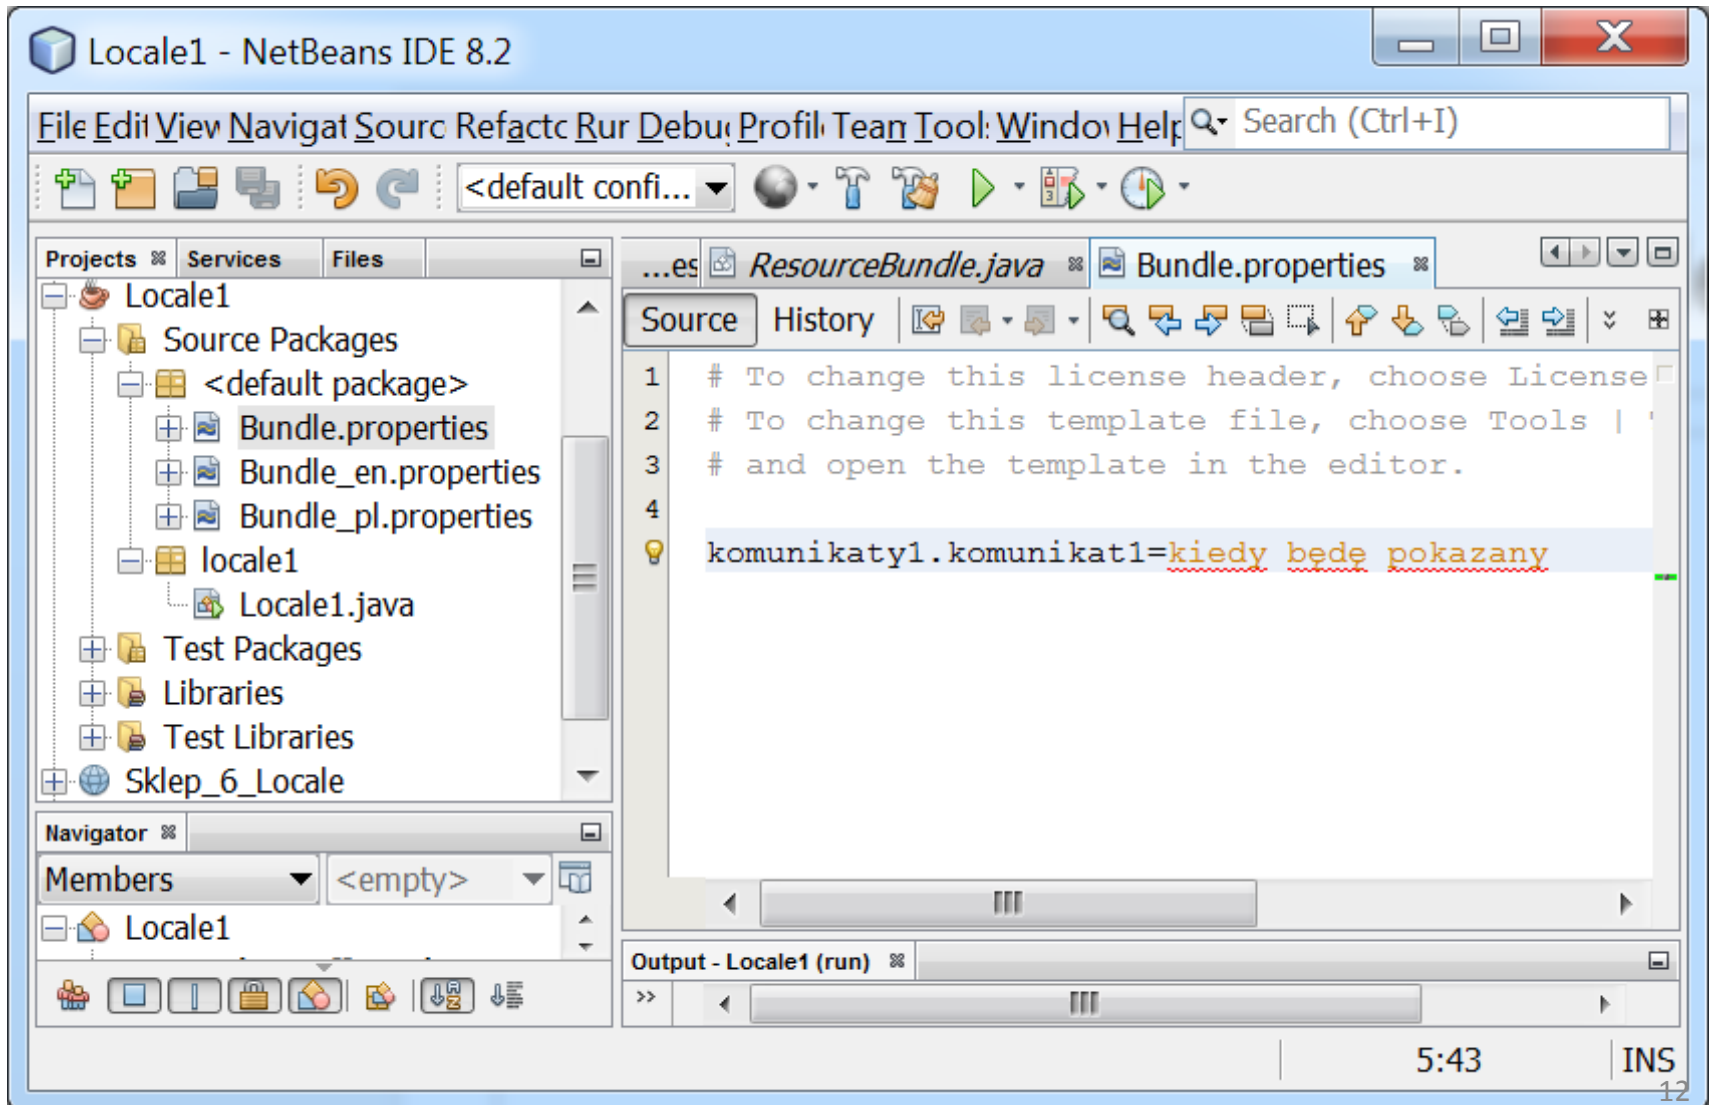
Locale1 - NetBeans IDE 8.2

File Edit View Navigat Sourc Refactc Rur Debu Profil Tean Tool Windo Help Search (Ctrl+I)

<default confi...

Projects Services Files

Locale1
Source Packages
<default package>
Bundle.properties
Bundle_en.properties
Bundle_pl.properties
locale1
Locale1.java
Test Packages
Libraries
Test Libraries
Sklep_6_Locale

...es ResourceBundle.java Bundle.properties

Source History

1 # To change this license header, choose License
2 # To change this template file, choose Tools |
3 # and open the template in the editor.
4

komunikaty1.komunikat1=kiedy bede pokazany

Navigator

Members <empty>

Locale1

Output - Locale1 (run)

5:43 INS

12